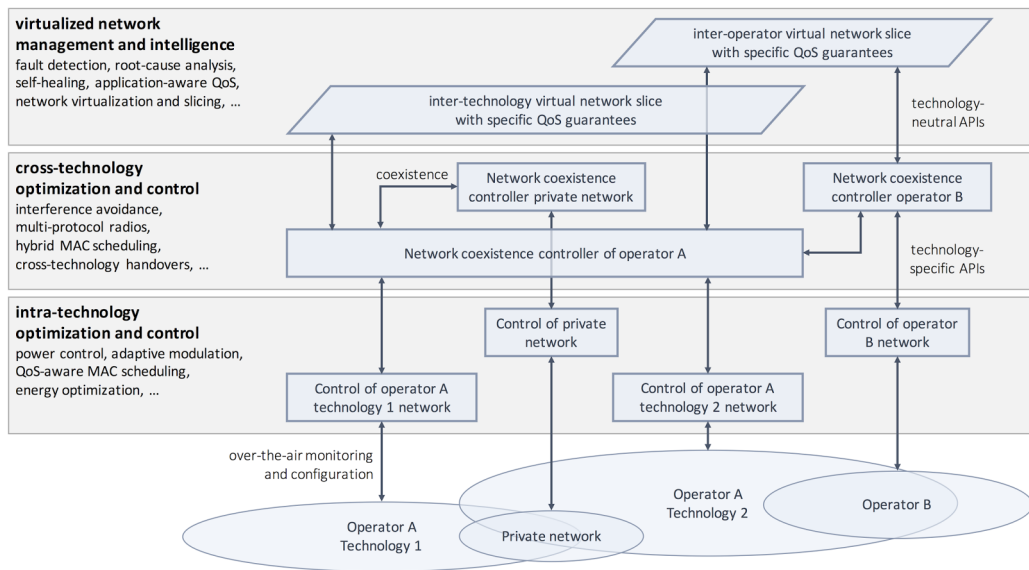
virtualized network management and intelligence
fault detection, root-cause analysis, self-healing, application-aware QoS, network virtualization and slicing, ...

inter-operator virtual network slice with specific QoS guarantees

inter-technology virtual network slice with specific QoS guarantees

technology-neutral APIs

cross-technology optimization and control
interference avoidance, multi-protocol radios, hybrid MAC scheduling, cross-technology handovers, ...

coexistence

Network coexistence controller private network

Network coexistence controller operator B

Network coexistence controller of operator A

technology-specific APIs

intra-technology optimization and control
power control, adaptive modulation, QoS-aware MAC scheduling, energy optimization, ...

Control of private network

Control of operator B network

Control of operator A technology 1 network

Control of operator A technology 2 network

over-the-air monitoring and configuration

Operator A Technology 2

Operator B

Operator A Technology 1

Private network